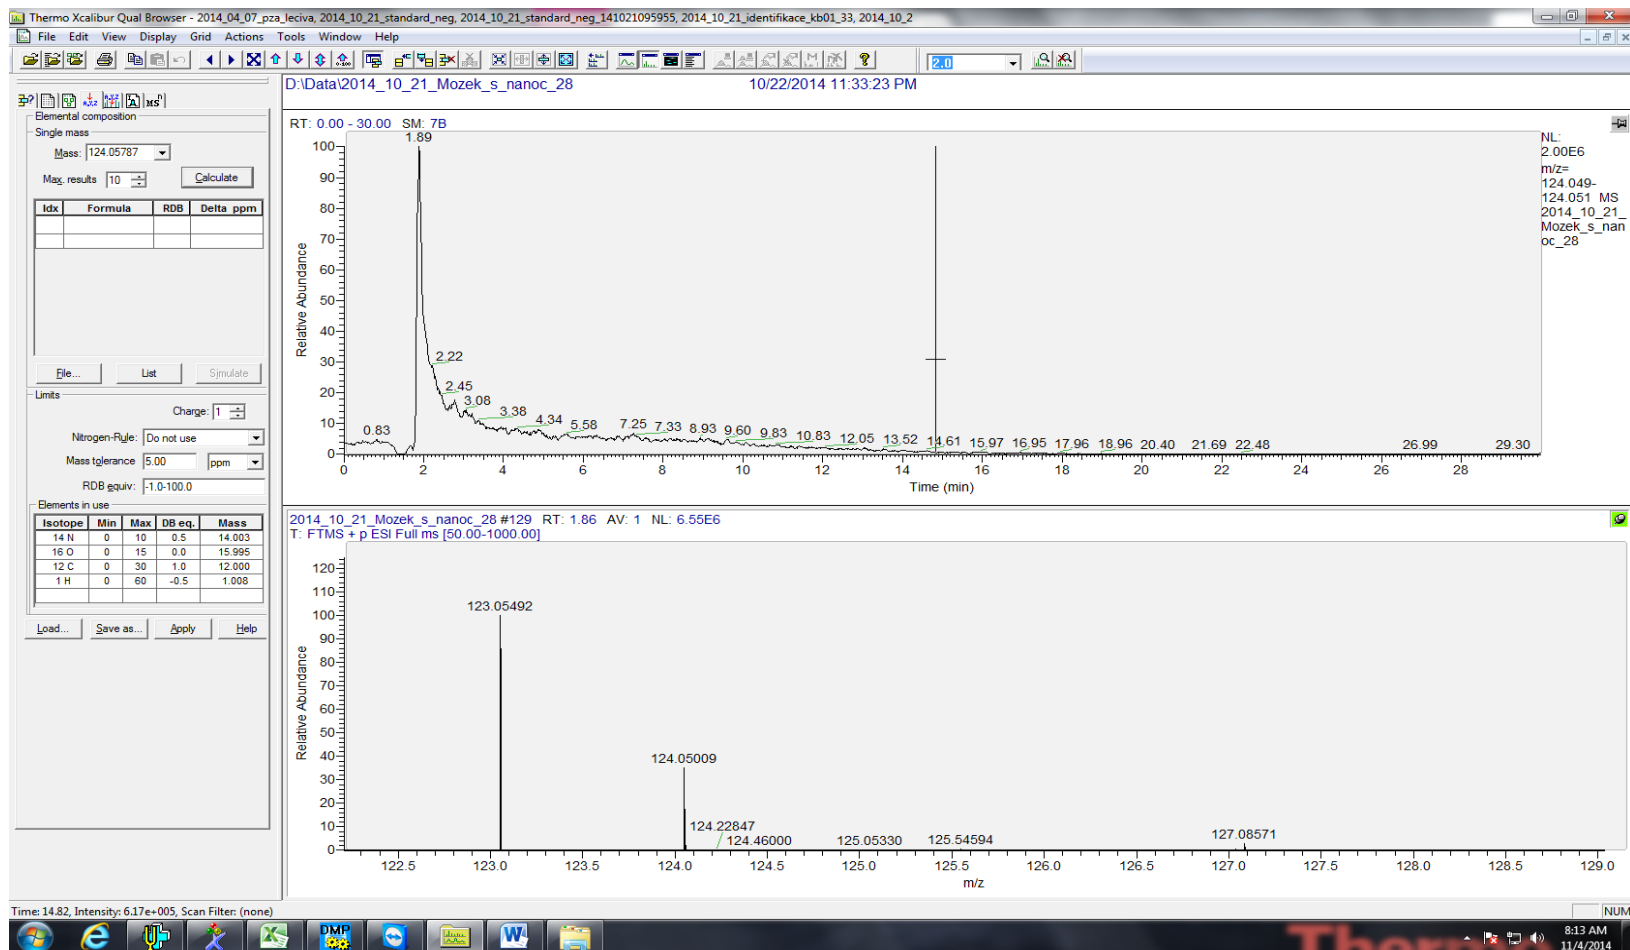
Thermo Xcalibur Qual Browser - 2014_04_07_pza_leciva, 2014_10_21_standard_neg, 2014_10_21_standard_neg_141021095955, 2014_10_21_identifikace_kb01_33, 2014_10_2

File Edit View Display Grid Actions Tools Window Help

2.0

D:\Data\2014_10_21_Mozek_s_nanoc_28 10/22/2014 11:33:23 PM

Elemental composition
Single mass
Mass: 124.05787
Max. results 10
Calculate

| Idx | Formula | RDB | Delta ppm |
|---|---|---|---|
| | | | |
| | | | |

File... List Simulate

Limits
Charge: 1
Nitrogen-Rule: Do not use
Mass tolerance 5.00 ppm
RDB equiv: -1.0-100.0

Elements in use

| Isotope | Min | Max | DB eq. | Mass |
|---|---|---|---|---|
| 14 N | 0 | 10 | 0.5 | 14.003 |
| 16 O | 0 | 15 | 0.0 | 15.995 |
| 12 C | 0 | 30 | 1.0 | 12.000 |
| 1 H | 0 | 60 | -0.5 | 1.008 |

Load... Save as... Apply Help

RT: 0.00 - 30.00 SM: 7B

NL: 2.00E6 m/z= 124.049-124.051 MS 2014_10_21_Mozek_s_nanoc_28

Relative Abundance
100 90 80 70 60 50 40 30 20 10 0
1.89 2.22 2.45 3.08 3.38 0.83 4.34 5.58 7.25 7.33 8.93 9.60 9.83 10.83 12.05 13.52 14.61 15.97 16.95 17.96 18.96 20.40 21.69 22.48 26.99 29.30
0 2 4 6 8 10 12 14 16 18 20 22 24 26 28
Time (min)

2014_10_21_Mozek_s_nanoc_28 #129 RT: 1.86 AV: 1 NL: 6.55E6
T: FTMS + p ESI Full ms [50.00-1000.00]

Relative Abundance
120 110 100 90 80 70 60 50 40 30 20 10 0
123.05492 124.05009 124.22847 124.46000 125.05330 125.54594 127.08571
122.5 123.0 123.5 124.0 124.5 125.0 125.5 126.0 126.5 127.0 127.5 128.0 128.5 129.0
m/z

Time: 14.82, Intensity: 6.17e+005, Scan Filter: (none)
NUM

8:13 AM
11/4/2014